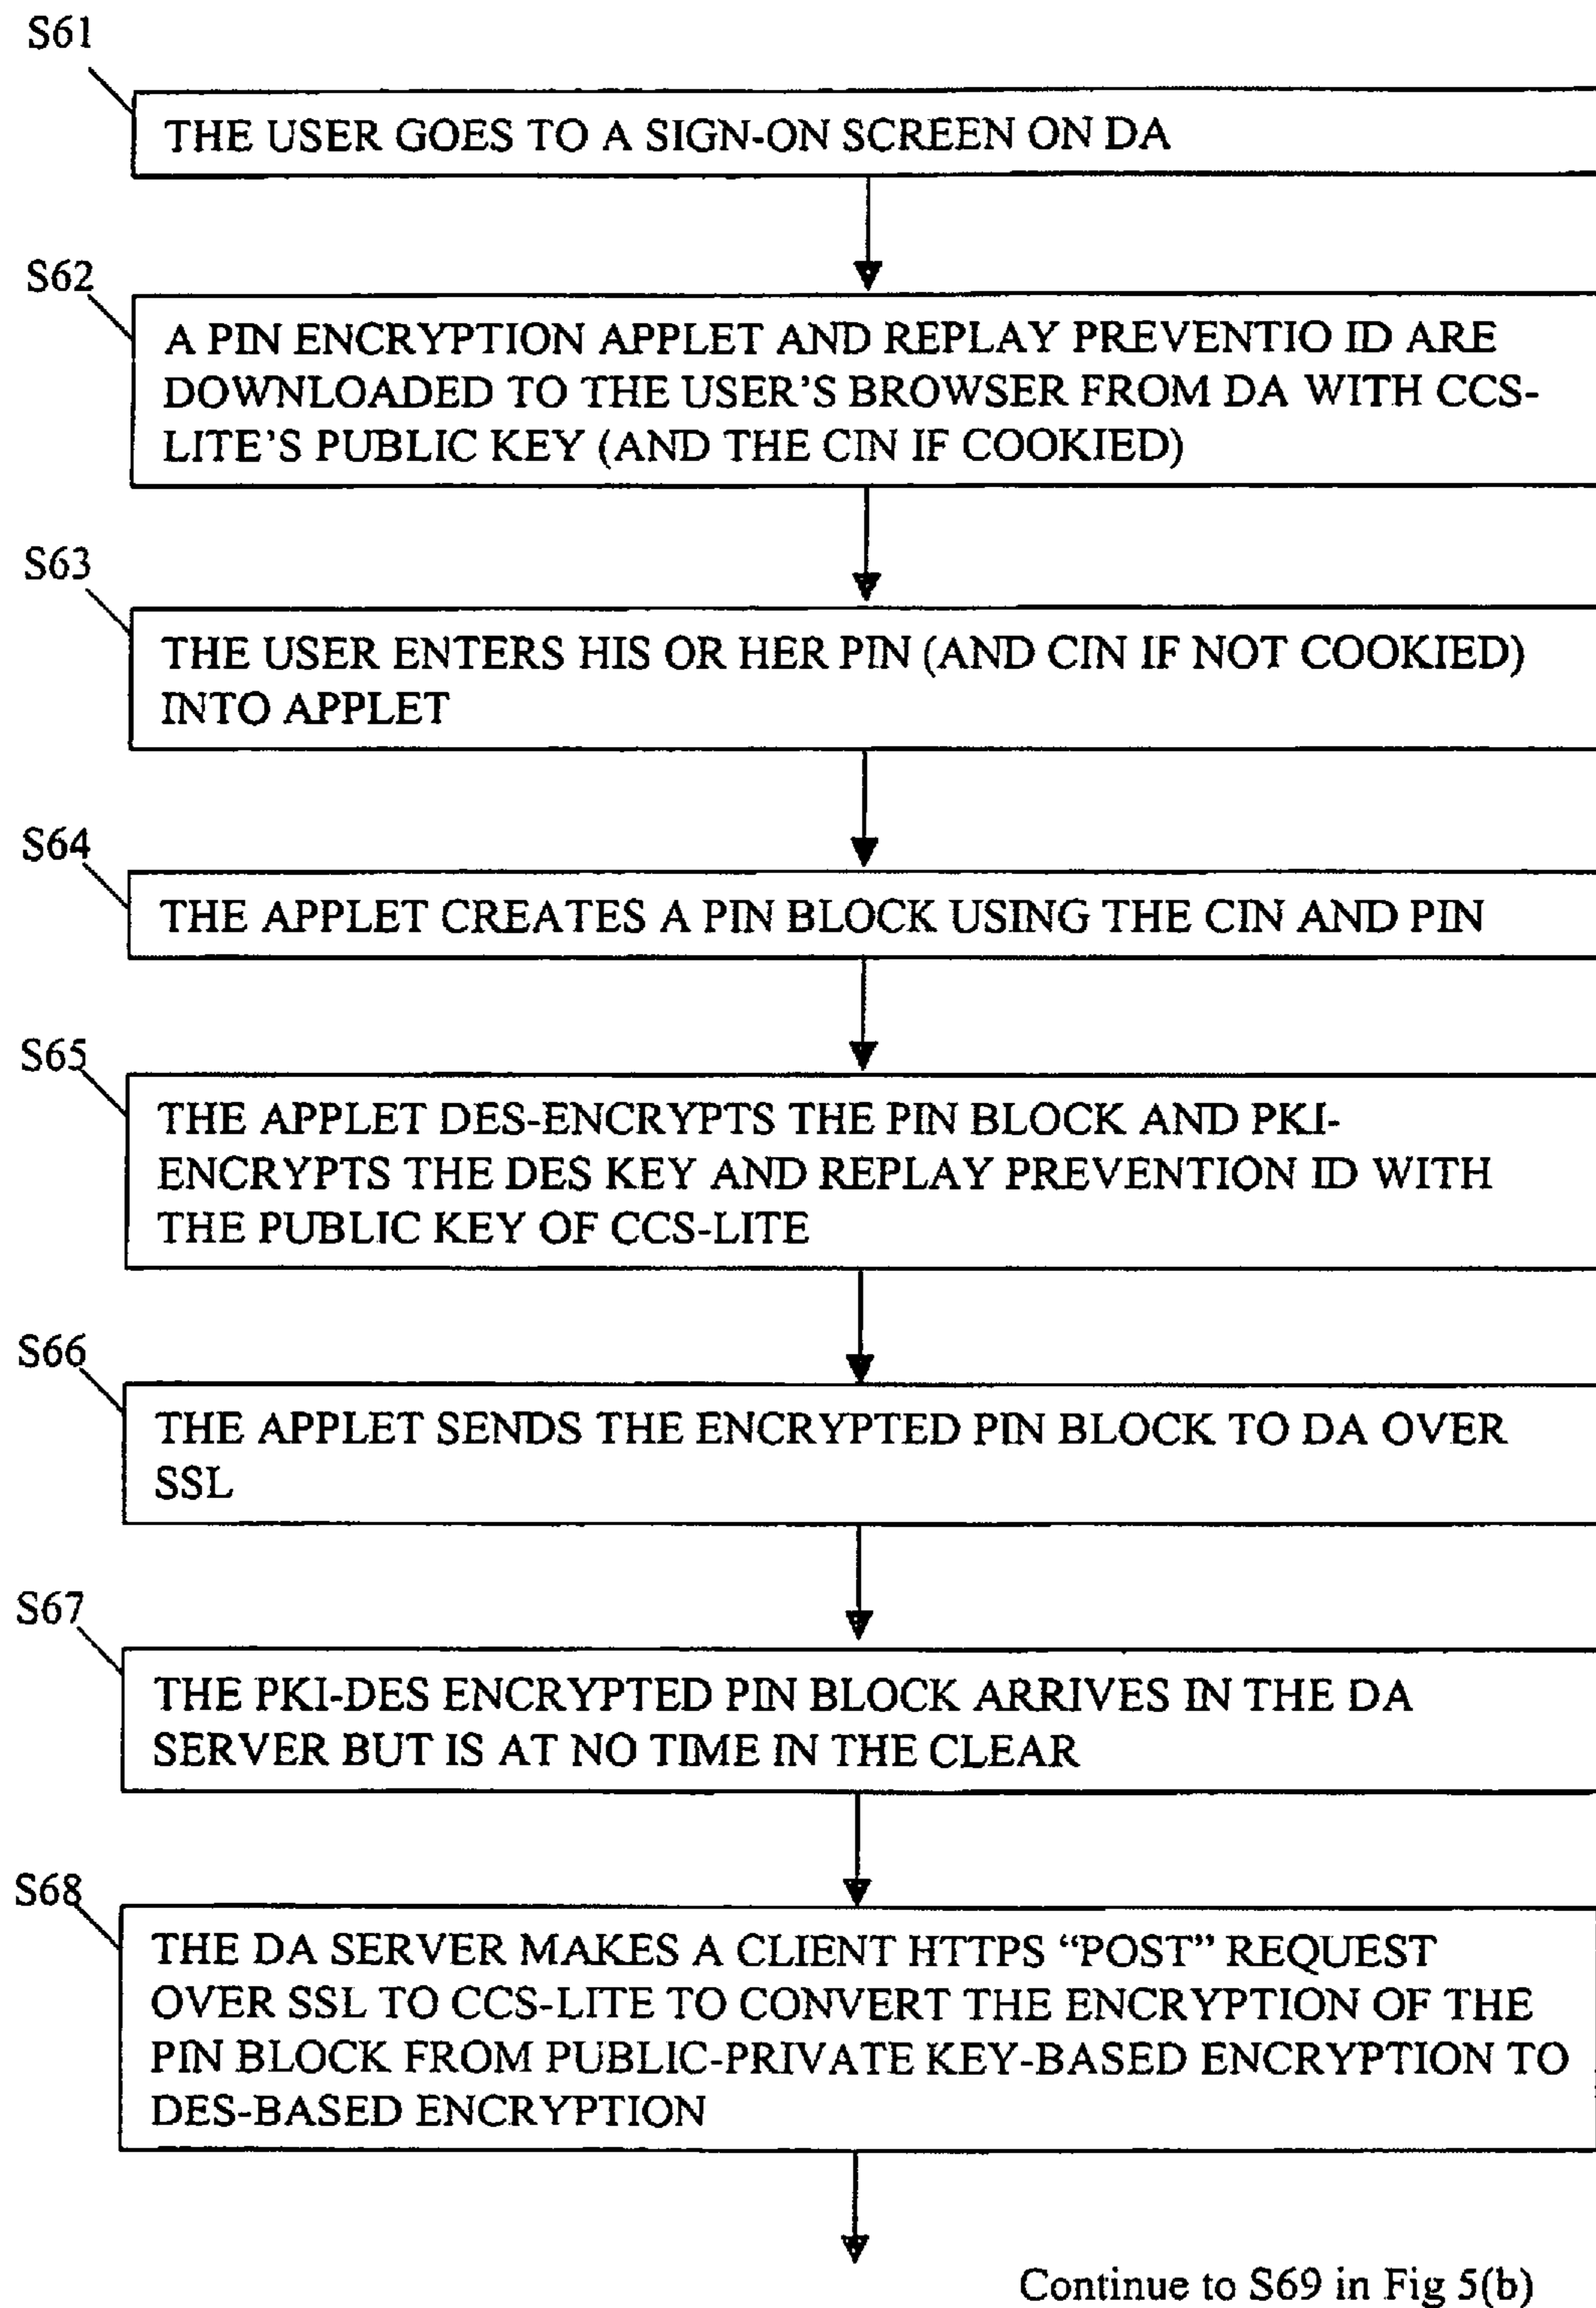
S61

THE USER GOES TO A SIGN-ON SCREEN ON DA

S62

A PIN ENCRYPTION APPLET AND REPLAY PREVENTIO ID ARE DOWNLOADED TO THE USER'S BROWSER FROM DA WITH CCS-LITE'S PUBLIC KEY (AND THE CIN IF COOKIED)

S63

THE USER ENTERS HIS OR HER PIN (AND CIN IF NOT COOKIED) INTO APPLET

S64

THE APPLET CREATES A PIN BLOCK USING THE CIN AND PIN

S65

THE APPLET DES-ENCRYPTS THE PIN BLOCK AND PKI-ENCRYPTS THE DES KEY AND REPLAY PREVENTION ID WITH THE PUBLIC KEY OF CCS-LITE

S66

THE APPLET SENDS THE ENCRYPTED PIN BLOCK TO DA OVER SSL

S67

THE PKI-DES ENCRYPTED PIN BLOCK ARRIVES IN THE DA SERVER BUT IS AT NO TIME IN THE CLEAR

S68

THE DA SERVER MAKES A CLIENT HTTPS "POST" REQUEST OVER SSL TO CCS-LITE TO CONVERT THE ENCRYPTION OF THE PIN BLOCK FROM PUBLIC-PRIVATE KEY-BASED ENCRYPTION TO DES-BASED ENCRYPTION

Continue to S69 in Fig 5(b)